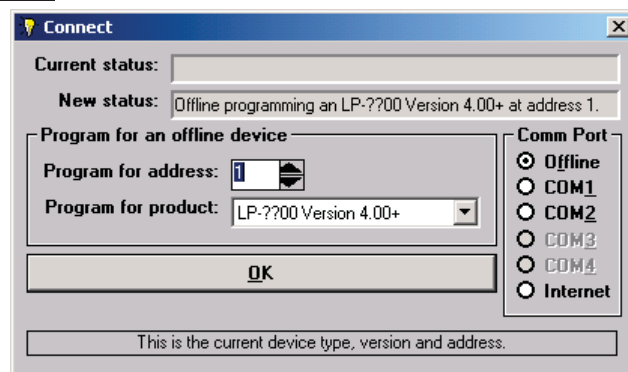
Connect

Current status:

New status: Offline programming an LP-??00 Version 4.00+ at address 1.

Program for an offline device

Program for address: 1

Program for product: LP-??00 Version 4.00+

OK

Comm Port

Offline

COM1

COM2

COM3

COM4

Internet

This is the current device type, version and address.